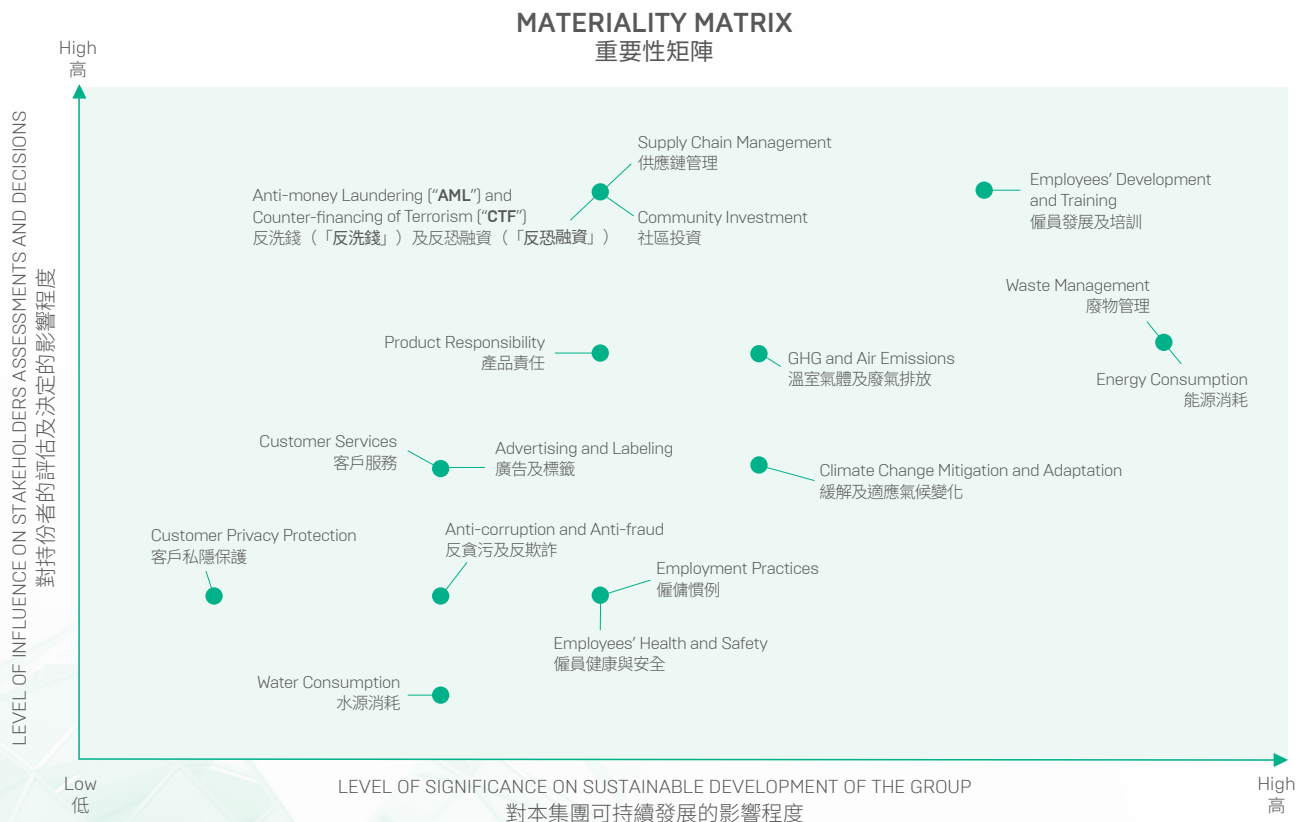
MATERIALITY MATRIX
重要性矩陣

High
高

LEVEL OF INFLUENCE ON STAKEHOLDERS ASSESSMENTS AND DECISIONS
對持份者的評估及決定的影響程度

Supply Chain Management
供應鏈管理

Anti-money Laundering ("AML") and Counter-financing of Terrorism ("CTF")
反洗錢（「反洗錢」）及反恐融資（「反恐融資」）

Community Investment
社區投資

Employees' Development and Training
僱員發展及培訓

Waste Management
廢物管理

Product Responsibility
產品責任

GHG and Air Emissions
溫室氣體及廢氣排放

Energy Consumption
能源消耗

Customer Services
客戶服務

Advertising and Labeling
廣告及標籤

Climate Change Mitigation and Adaptation
緩解及適應氣候變化

Customer Privacy Protection
客戶私隱保護

Anti-corruption and Anti-fraud
反貪污及反欺詐

Employment Practices
僱傭慣例

Employees' Health and Safety
僱員健康與安全

Water Consumption
水源消耗

Low
低

LEVEL OF SIGNIFICANCE ON SUSTAINABLE DEVELOPMENT OF THE GROUP
對本集團可持續發展的影響程度

High
高